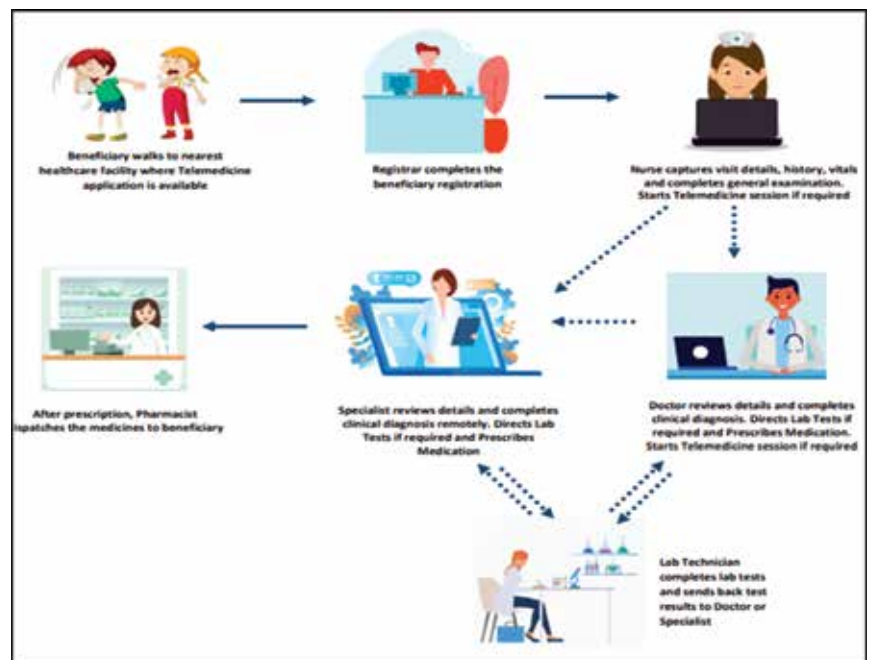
Beneficiary walks to nearest healthcare facility where Telemedicine application is available

Registrar completes the beneficiary registration

Nurse captures visit details, history, vitals and completes general examination. Starts Telemedicine session if required

After prescription, Pharmacist ispatches the medicines to beneficiary

Specialist reviews details and completes clinical diagnosis remotely. Directs Lab Tests if required and Prescribes Medication

Doctor reviews details and completes clinical diagnosis. Directs Lab Tests if required and Prescribes Medication. Starts Telemedicine session if required

Lab Technician completes lab tests and sends back test results to Doctor or Specialist